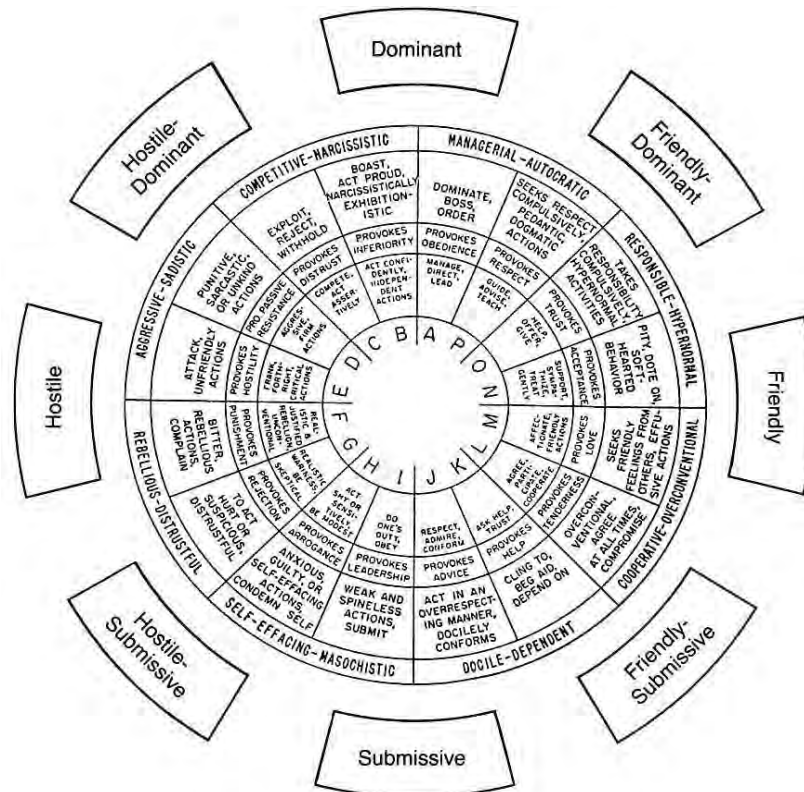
Dominant

Friendly-Dominant

Friendly

Friendly-Submissive

Submissive

Hostile-Submissive

Hostile

Hostile-Dominant

MANAGERIAL–AUTOCRATIC

RESPONSIBLE–HYPERNORMAL

COOPERATIVE–OVERCONVENTIONAL

DOCILE–DEPENDENT

SELF-EFFACING–MASOCHISTIC

REBELLIOUS–DISTRUSTFUL

AGGRESSIVE–SADISTIC

COMPETITIVE–NARCISSISTIC

DOMINATE, BOSS, ORDER

PROVOKES OBEDIENCE

MANAGE, DIRECT, LEAD

SEEKS RESPECT COMPULSIVELY, PEDANTIC, DOGMATIC ACTIONS

PROVOKES RESPECT

GUIDE, ADVISE, TEACH

TAKES RESPONSIBILITY COMPULSIVELY, HYPERNORMAL ACTIVITIES

PROVOKES TRUST

HELP, OFFER, GIVE

PITY, DOTE ON, SOFT-HEARTED BEHAVIOR

PROVOKES ACCEPTANCE

SUPPORT, SYMPATHIZE, TREAT GENTLY

SEEKS FRIENDLY FEELINGS FROM OTHERS, EFFUSIVE ACTIONS

PROVOKES LOVE

AFFECTIONATE, FRIENDLY ACTIONS

OVERCONVENTIONAL, AGREE AT ALL TIMES, COMPROMISE

PROVOKES TENDERNESS

AGREE, PARTICIPATE, COOPERATE

CLING TO, BEG AID, DEPEND ON

PROVOKES HELP

ASK HELP, TRUST

ACT IN AN OVERRESPECTING MANNER, DOCILELY CONFORMS

PROVOKES ADVICE

RESPECT, ADMIRE, CONFORM

WEAK AND SPINELESS ACTIONS, SUBMIT

PROVOKES LEADERSHIP

DO ONE'S DUTY, OBEY

ANXIOUS, GUILTY, OR SELF-EFFACING ACTIONS, CONDEMN SELF

PROVOKES ARROGANCE

ACT SHY OR SENSITIVELY, BE MODEST

TO ACT HURT OR SUSPICIOUS, DISTRUSTFUL

PROVOKES REJECTION

REALISTIC WARINESS, BE SKEPTICAL

BITTER, REBELLIOUS ACTIONS, COMPLAIN

PROVOKES PUNISHMENT

REAL ISTIC REBELLION, UNCONVENTIONAL

ATTACK, UNFRIENDLY ACTIONS

PROVOKES HOSTILITY

FRANK, FORTHRIGHT, CRITICAL ACTIONS

PUNITIVE, SARCASTIC, OR UNKIND ACTIONS

PRO PASSIVE RESISTANCE

AGGRESSIVE, FIRM ACTIONS

EXPLOIT, REJECT, WITHHOLD

PROVOKES DISTRUST

COMPETE, ACT ASSERTIVELY

BOAST, ACT PROUD, NARCISSISTICALLY EXHIBITIONISTIC

PROVOKES INFERIORITY

ACT CONFIDENTLY, INDEPENDENT ACTIONS

A P O N M L K J I H G F E D C B